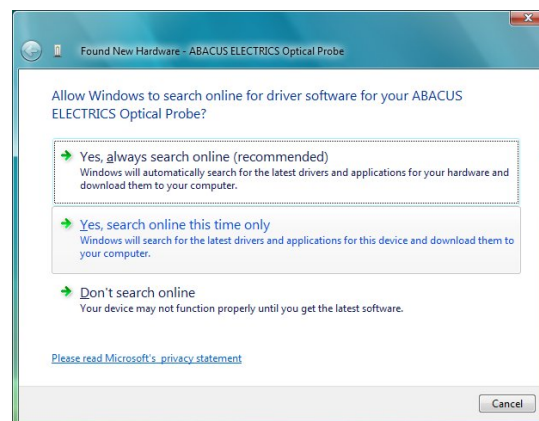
Found New Hardware - ABACUS ELECTRICS Optical Probe

Allow Windows to search online for driver software for your ABACUS ELECTRICS Optical Probe?

Yes, always search online (recommended)
Windows will automatically search for the latest drivers and applications for your hardware and download them to your computer.

Yes, search online this time only
Windows will search for the latest drivers and applications for this device and download them to your computer.

Don't search online
Your device may not function properly until you get the latest software.

Please read Microsoft's privacy statement

Cancel